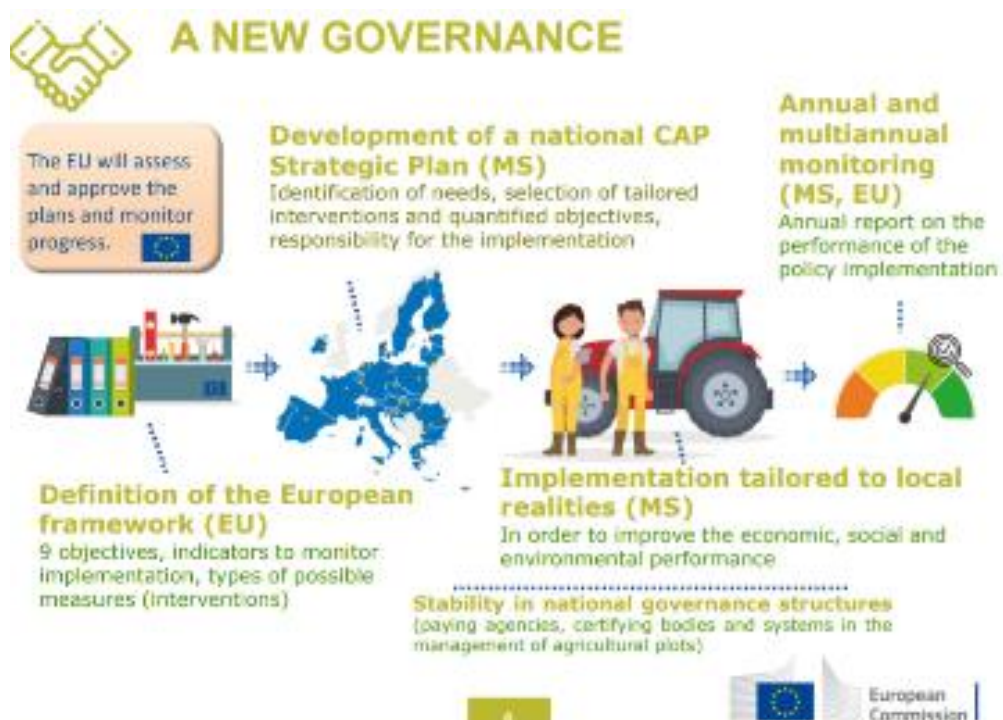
A NEW GOVERNANCE

The EU will assess and approve the plans and monitor progress.

Development of a national CAP Strategic Plan (MS)
Identification of needs, selection of tailored interventions and quantified objectives, responsibility for the implementation

Annual and multiannual monitoring (MS, EU)
Annual report on the performance of the policy implementation

Definition of the European framework (EU)
9 objectives, indicators to monitor implementation, types of possible measures (interventions)

Implementation tailored to local realities (MS)
In order to improve the economic, social and environmental performance

Stability in national governance structures
(paying agencies, certifying bodies and systems in the management of agricultural plots)

European Commission

4